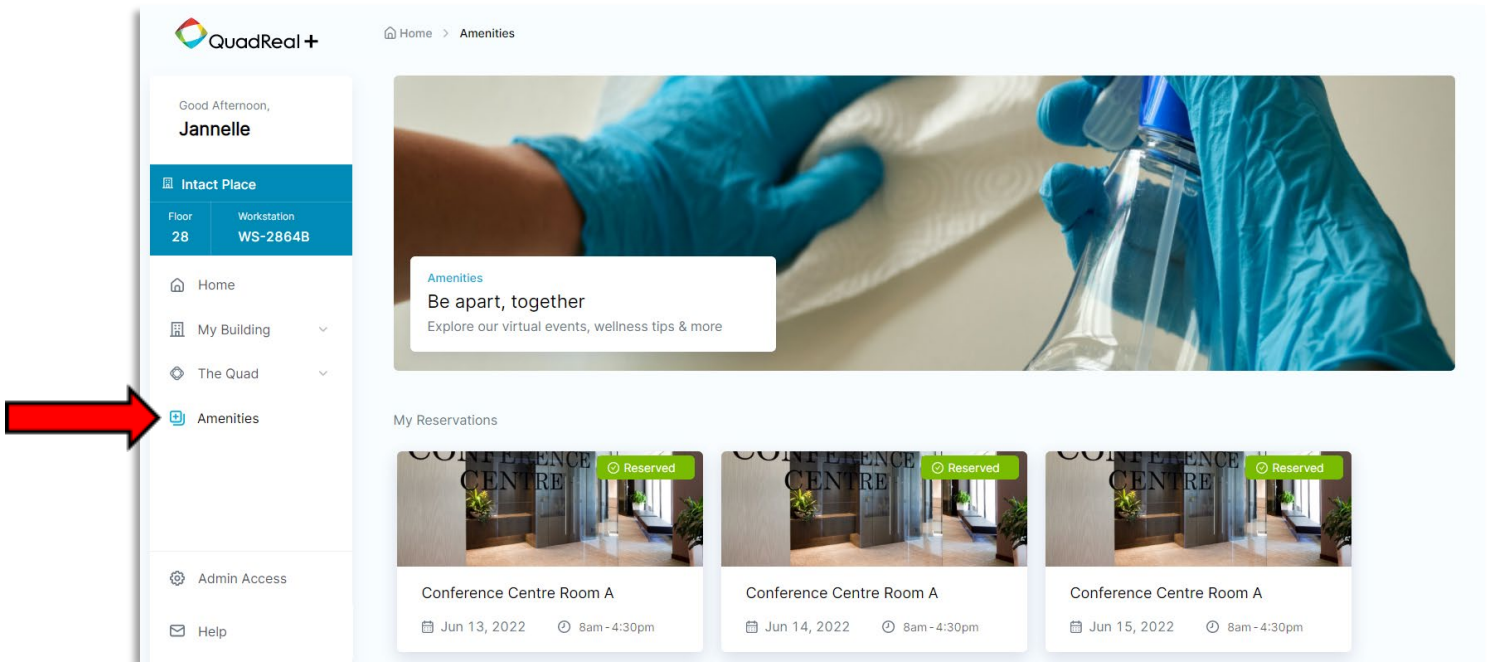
QuadReal+

Home > Amenities

Good Afternoon,
Jannelle

Intact Place

| Floor | Workstation |
|---|---|
| 28 | WS-2864B |

Home
My Building
The Quad
Amenities

Admin Access
Help

Amenities
Be apart, together
Explore our virtual events, wellness tips & more

My Reservations

CONFERENCE CENTRE
Reserved
Conference Centre Room A
Jun 13, 2022 8am-4:30pm

CONFERENCE CENTRE
Reserved
Conference Centre Room A
Jun 14, 2022 8am-4:30pm

CONFERENCE CENTRE
Reserved
Conference Centre Room A
Jun 15, 2022 8am-4:30pm